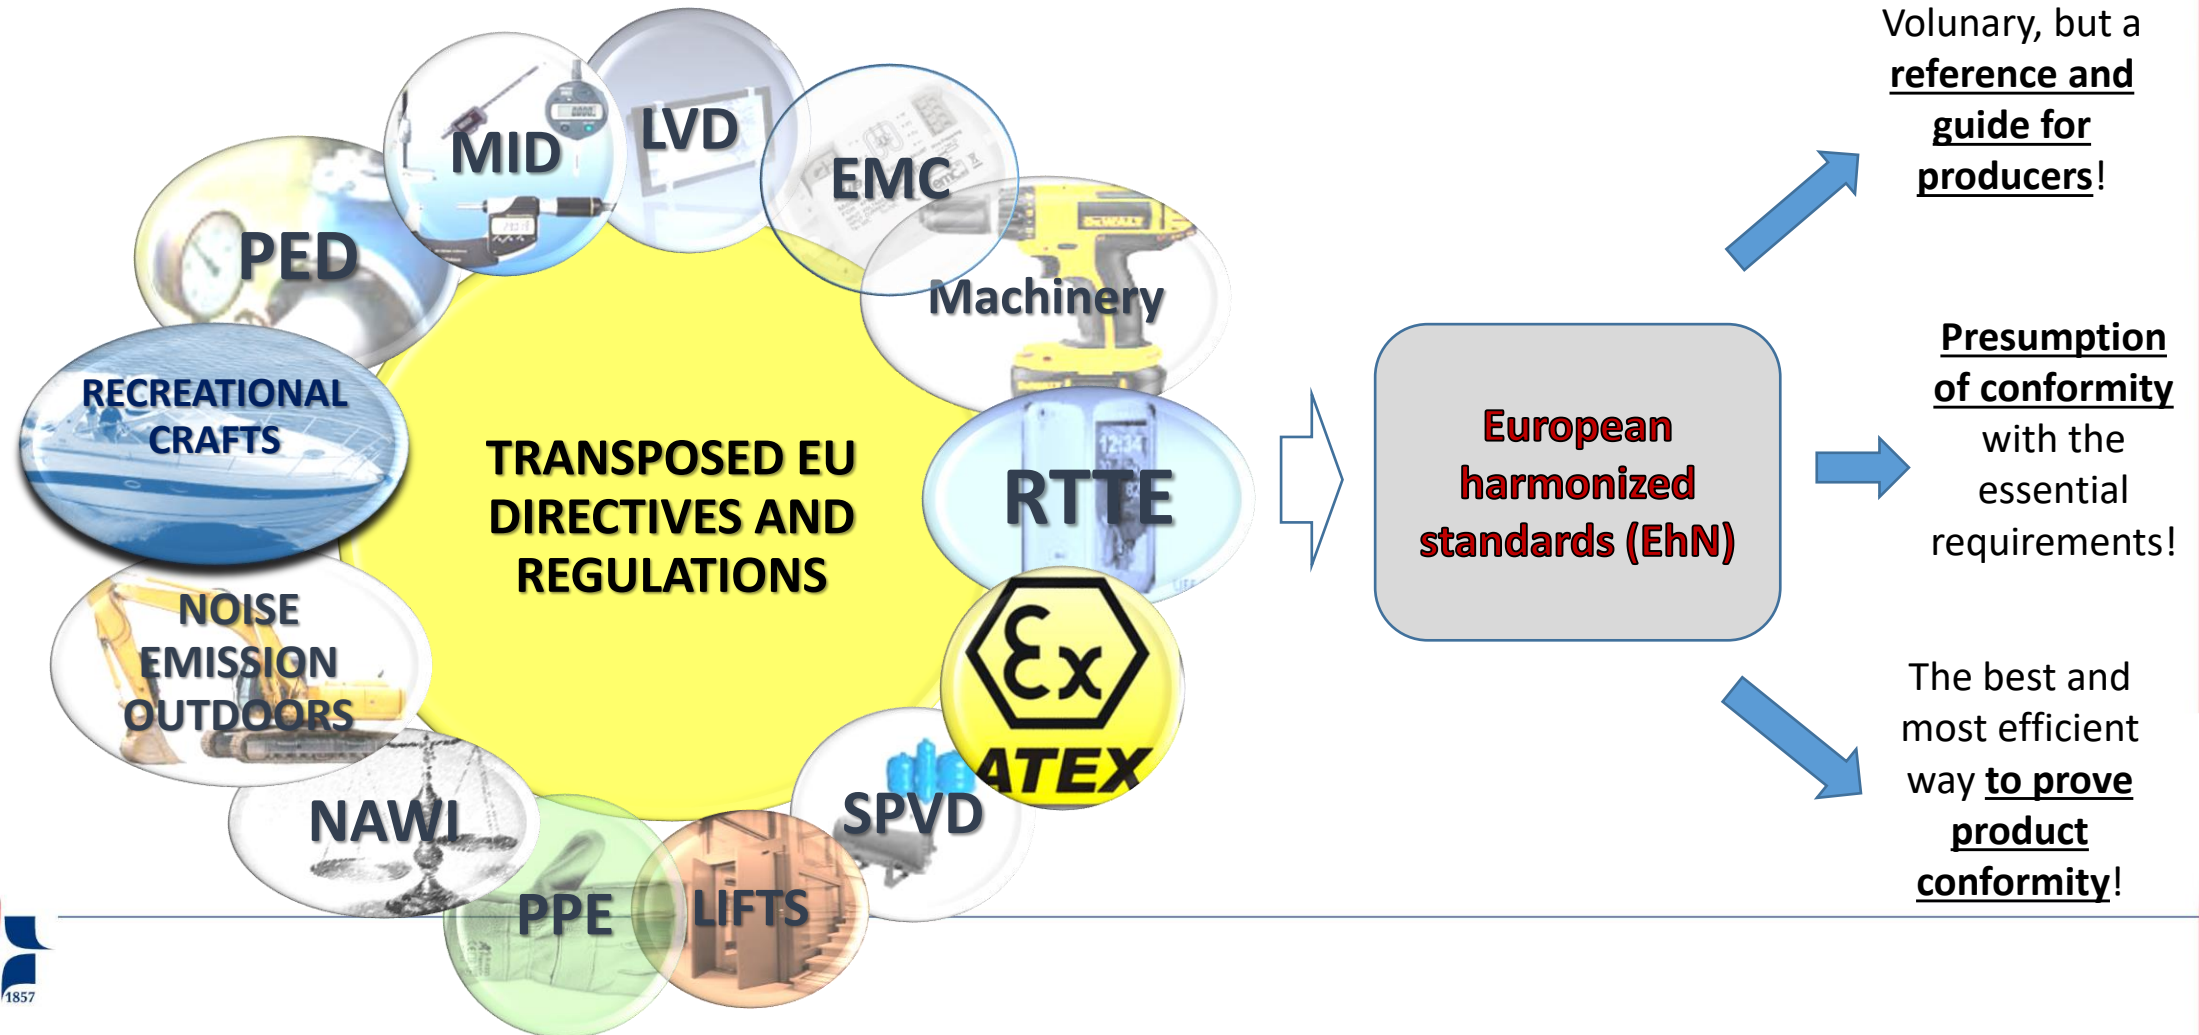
MID

LVD

EMC

PED

Machinery

RECREATIONAL CRAFTS

TRANSPOSED EU DIRECTIVES AND REGULATIONS

RTTE

NOISE EMISSION OUTDOORS

ATEX

SPVD

NAWI

PPE

LIFTS

European harmonized standards (EhN)

Volunary, but a **reference and guide for producers**!

**Presumption of conformity** with the essential requirements!

The best and most efficient way **to prove product conformity**!

1857